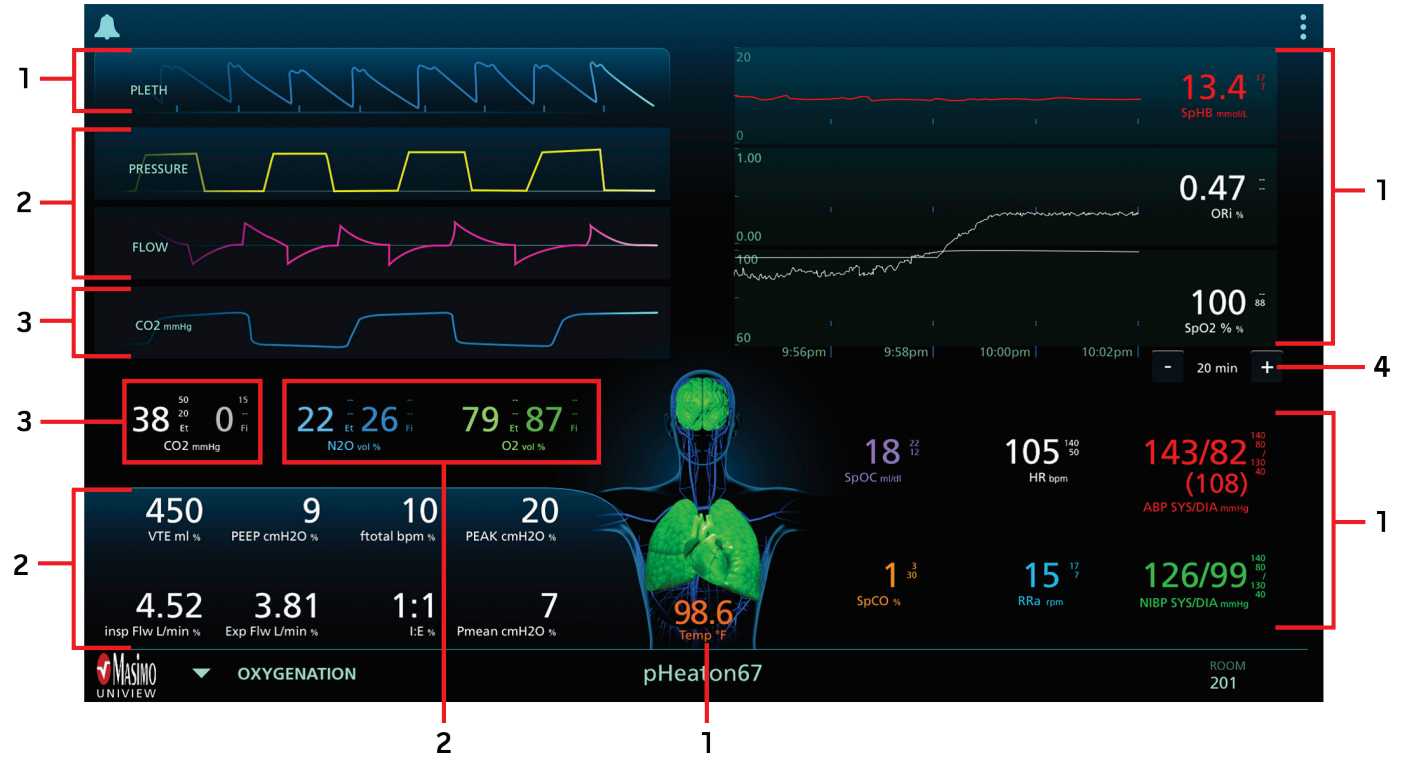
1
PLETH

2
PRESSURE

FLOW

3
CO2 mmHg

20
13.4 $^{17}_{7}$
SpHB mmol/L
0

1.00
0.47 -- --
ORi %
0.00

100
100 -- 88
SpO2 % %
60

9:56pm 9:58pm 10:00pm 10:02pm

1

- 20 min +
4

3
38 $^{50}_{20}$ Et 0 $^{15}_{--}$ Fi
CO2 mmHg

22 -- -- Et 26 -- -- Fi
N2O vol %
79 -- -- Et 87 -- -- Fi
O2 vol %

18 $^{22}_{12}$
SpOC ml/dl

105 $^{140}_{50}$
HR bpm

143/82 $^{140}_{80}$ / $^{130}_{40}$
(108)
ABP SYS/DIA mmHg

1

2
450
VTE ml %
9
PEEP cmH2O %
10
ftotal bpm %
20
PEAK cmH2O %

4.52
insp Flw L/min %
3.81
Exp Flw L/min %
1:1
I:E %
7
Pmean cmH2O %

98.6
Temp °F

1 $^{3}_{30}$
SpCO %

15 $^{17}_{7}$
RRa rpm

126/99 $^{140}_{80}$ / $^{130}_{40}$
NIBP SYS/DIA mmHg

MASIMO UNIVIEW
OXYGENATION
pHeaton67
ROOM
201

2
1